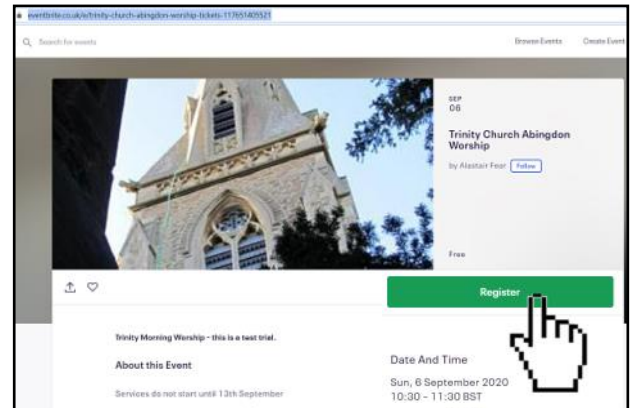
eventbrite.co.uk/e/trinity-church-abingdon-worship-tickets-117651405521

Search for events

Browse Events

Create Event

SEP
06

Trinity Church Abingdon Worship

by Alastair Fear

Follow

Free

Register

Trinity Morning Worship - this is a test trial.

About this Event

Services do not start until 13th September

Date And Time

Sun, 6 September 2020
10:30 – 11:30 BST